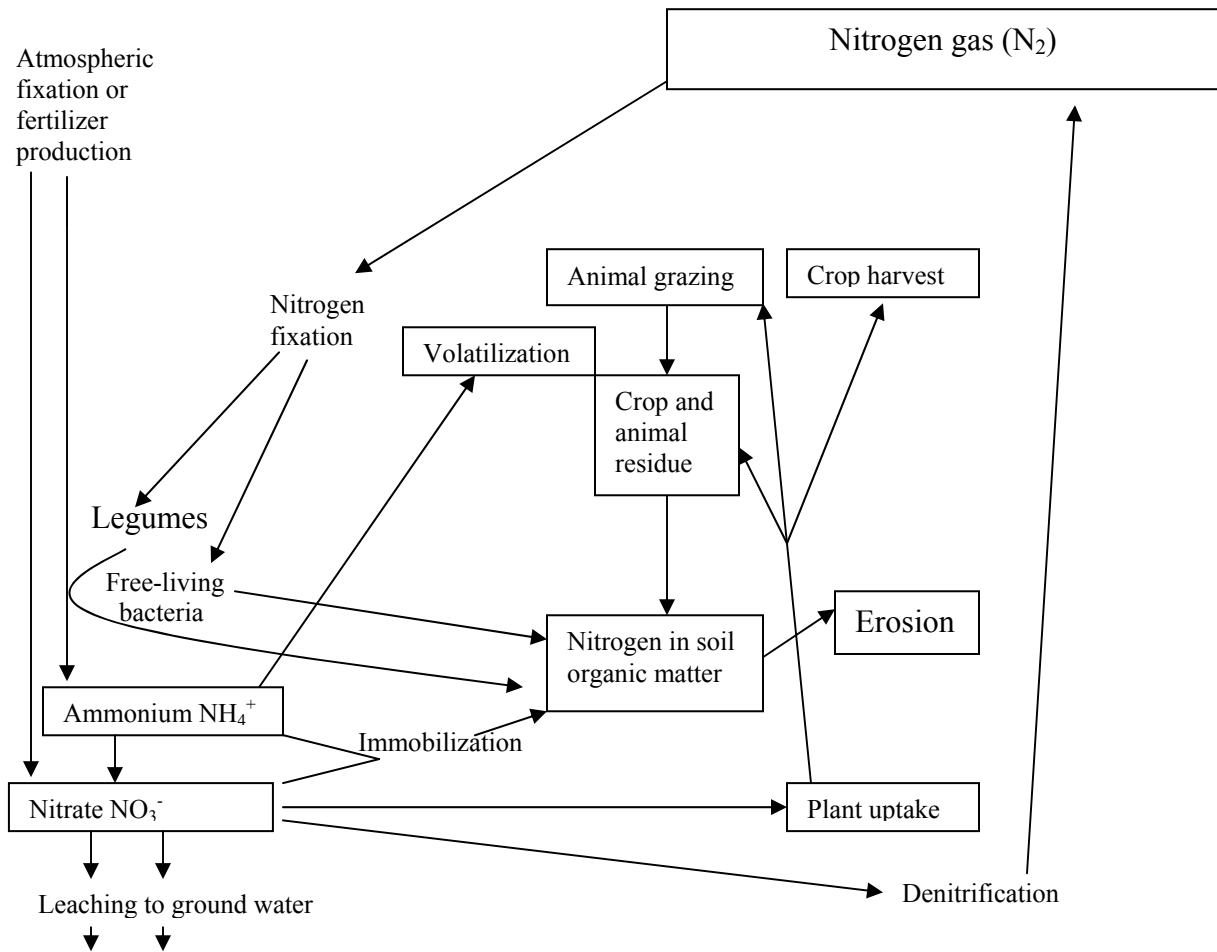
Atmospheric fixation or fertilizer production

Nitrogen gas ($N_2$)

Nitrogen fixation

Animal grazing

Crop harvest

Volatilization

Crop and animal residue

Legumes

Free-living bacteria

Nitrogen in soil organic matter

Erosion

Ammonium $NH_4^+$

Immobilization

Nitrate $NO_3^-$

Plant uptake

Leaching to ground water

Denitrification